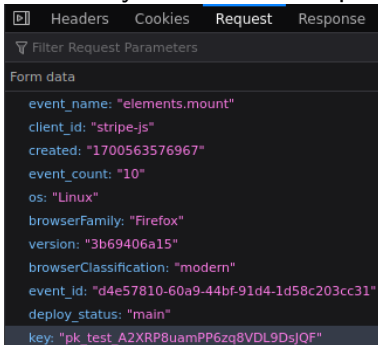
Headers Cookies Request Response

Filter Request Parameters

Form data

event_name: "elements.mount"
client_id: "stripe-js"
created: "1700563576967"
event_count: "10"
os: "Linux"
browserFamily: "Firefox"
version: "3b69406a15"
browserClassification: "modern"
event_id: "d4e57810-60a9-44bf-91d4-1d58c203cc31"
deploy_status: "main"
key: "pk_test_A2XRP8uamPP6zq8VDL9DsJQF"